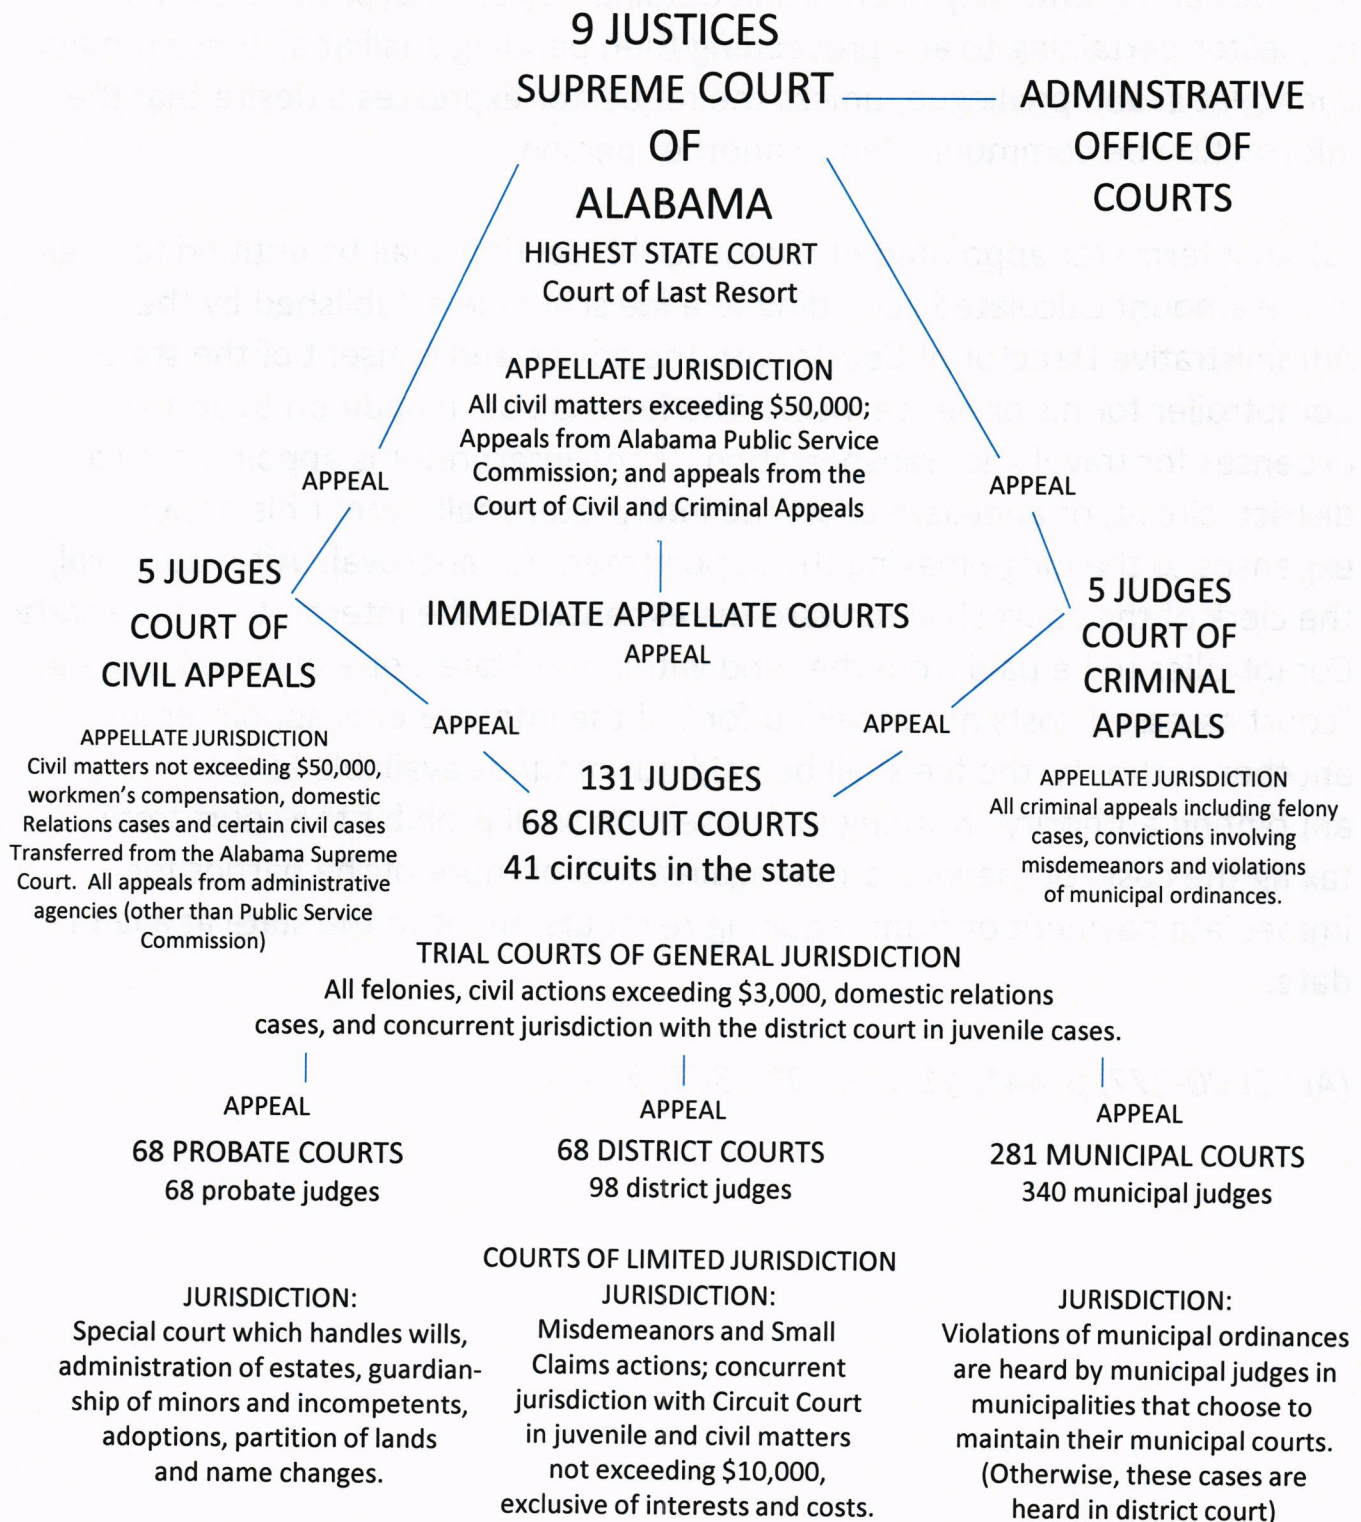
9 JUSTICES
SUPREME COURT
OF
ALABAMA
HIGHEST STATE COURT
Court of Last Resort

ADMINSTRATIVE
OFFICE OF
COURTS

APPELLATE JURISDICTION
All civil matters exceeding \$50,000; Appeals from Alabama Public Service Commission; and appeals from the Court of Civil and Criminal Appeals

APPEAL

APPEAL

5 JUDGES
COURT OF
CIVIL APPEALS

IMMEDIATE APPELLATE COURTS
APPEAL

5 JUDGES
COURT OF
CRIMINAL
APPEALS

APPELLATE JURISDICTION
Civil matters not exceeding \$50,000, workmen's compensation, domestic Relations cases and certain civil cases Transferred from the Alabama Supreme Court. All appeals from administrative agencies (other than Public Service Commission)

APPEAL

APPEAL

131 JUDGES
68 CIRCUIT COURTS
41 circuits in the state

APPELLATE JURISDICTION
All criminal appeals including felony cases, convictions involving misdemeanors and violations of municipal ordinances.

TRIAL COURTS OF GENERAL JURISDICTION
All felonies, civil actions exceeding \$3,000, domestic relations cases, and concurrent jurisdiction with the district court in juvenile cases.

APPEAL
68 PROBATE COURTS
68 probate judges

APPEAL
68 DISTRICT COURTS
98 district judges

APPEAL
281 MUNICIPAL COURTS
340 municipal judges

COURTS OF LIMITED JURISDICTION

JURISDICTION:
Special court which handles wills, administration of estates, guardianship of minors and incompetents, adoptions, partition of lands and name changes.

JURISDICTION:
Misdemeanors and Small Claims actions; concurrent jurisdiction with Circuit Court in juvenile and civil matters not exceeding \$10,000, exclusive of interests and costs.

JURISDICTION:
Violations of municipal ordinances are heard by municipal judges in municipalities that choose to maintain their municipal courts. (Otherwise, these cases are heard in district court)